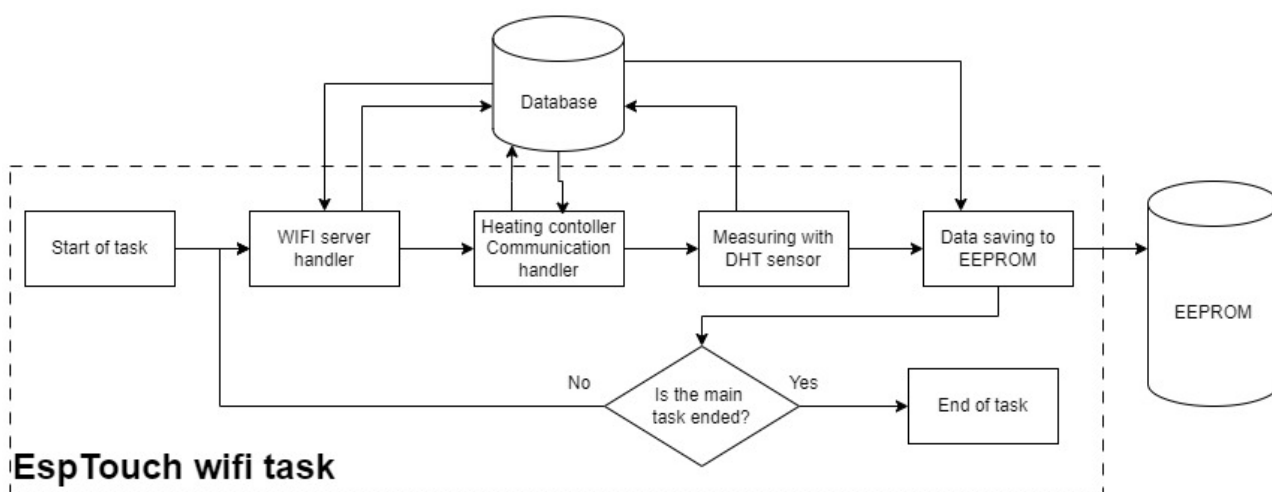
Database

Start of task

WIFI server handler

Heating contoller Communication handler

Measuring with DHT sensor

Data saving to EEPROM

EEPROM

No

Is the main task ended?

Yes

End of task

EspTouch wifi task